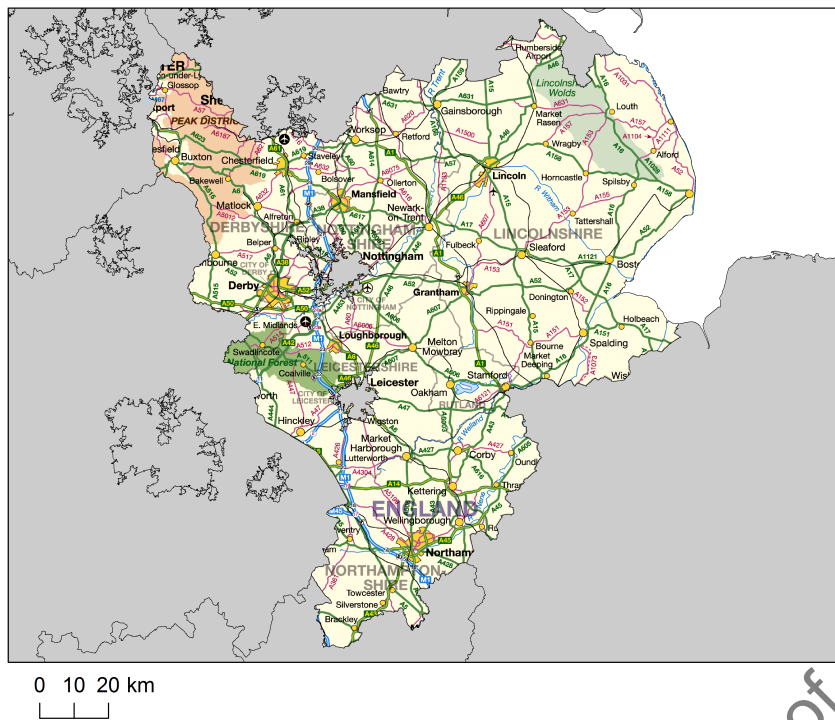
Humberside Airport
Lincolnshire Wolds
Bawtry
Gainsborough
Market Rasen
Louth
PEAK DISTRICT
Glossop
Worksop
Retford
Wragby
Alford
Buxton
Chesterfield
Staveley
Bolsover
Lincoln
Horncastle
Spilsby
Bakewell
Mansfield
Ollerton
Matlock
Alfreton
Newark-on-Trent
Tattershall
DERBYSHIRE
NOTTINGHAMSHIRE
LINCOLNSHIRE
Belper
Ripley
Fulbeck
Sleaford
Nottingham
CITY OF DERBY
CITY OF NOTTINGHAM
Boston
Derby
Grantham
Donington
E. Midlands
Rippingale
Holbeach
Loughborough
Melton Mowbray
Bourne
Spalding
Swadlincote
National Forest
Coalville
LEICESTERSHIRE
Market Deeping
Leicester
Stamford
Wisbech
Oakham
CITY OF LEICESTER
RUTLAND
Hinckley
Wigston
Market Harborough
Corby
Oundle
Lutterworth
Kettering
Thrapston
ENGLAND
Wellingborough
Northampton
NORTHAMPTONSHIRE
Towcester
Silverstone
Brackley
A57
A6187
A623
A619
A61
A6
A632
A6012
A517
A52
A515
A50
A38
A617
A614
A60
A631
A620
A1500
A57
A46
A15
A158
A153
A157
A1104
A1111
A16
A1031
A17
A607
A1121
A151
A606
A6006
A512
A42
A444
A47
A5
A4304
A427
A6003
A605
A14
A43
A428
A45
A5199
M1
0 10 20 km